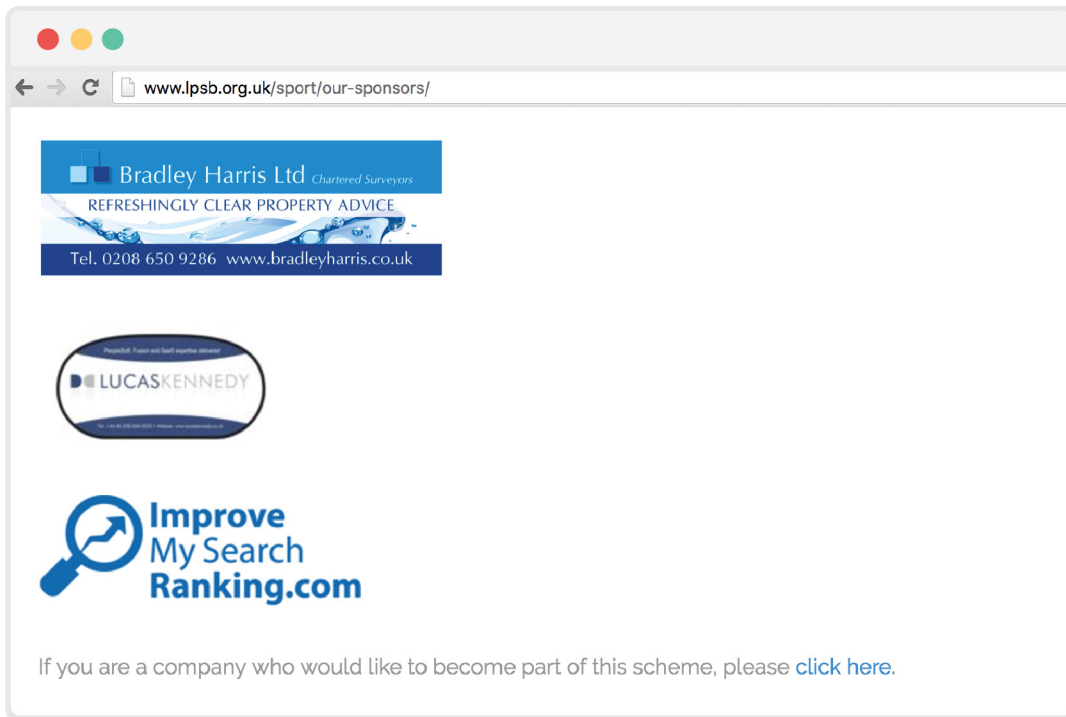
www.lpsb.org.uk/sport/our-sponsors/

Bradley Harris Ltd Chartered Surveyors
REFRESHINGLY CLEAR PROPERTY ADVICE
Tel. 0208 650 9286 www.bradleyharris.co.uk

PeopleSoft, Fusion and SaaS expertise delivered
LUCASKENNEDY
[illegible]

Improve
My Search
Ranking.com

If you are a company who would like to become part of this scheme, please click here.